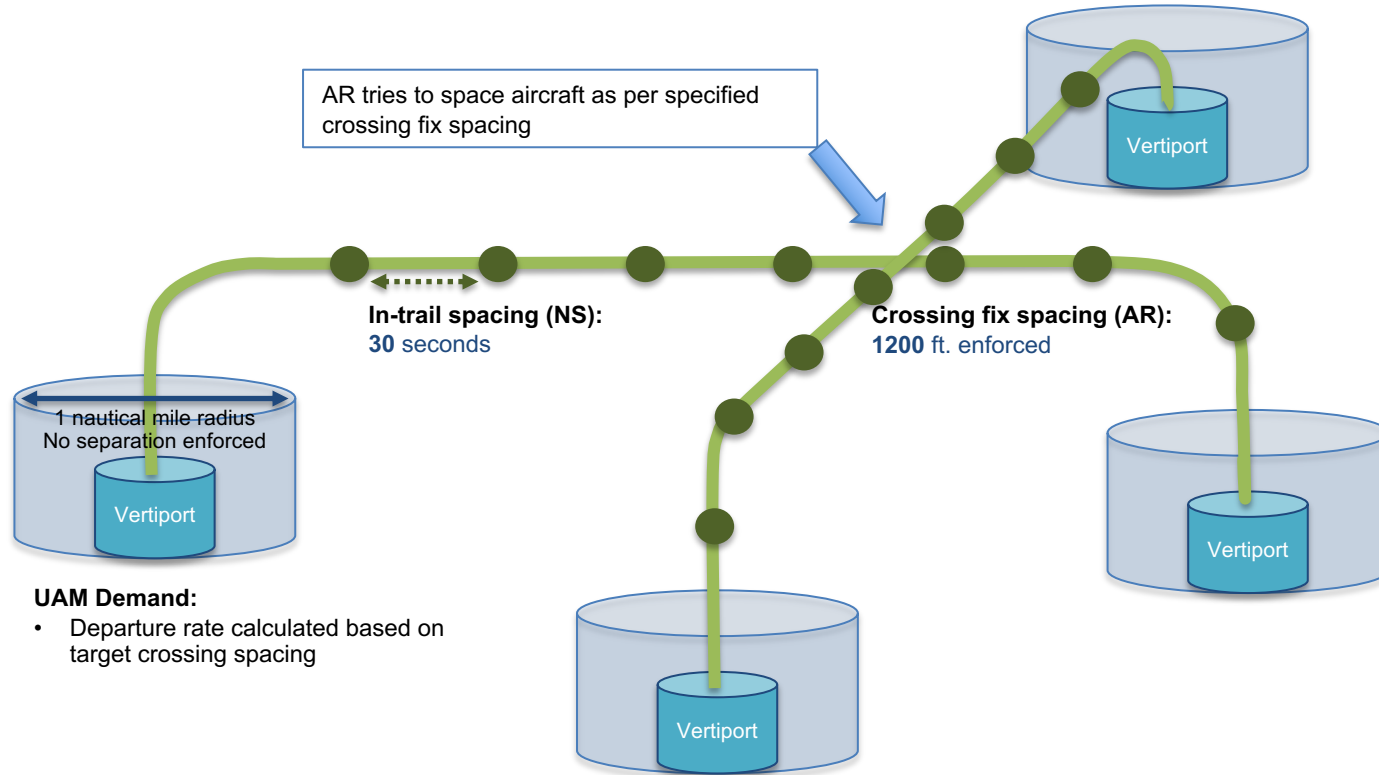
AR tries to space aircraft as per specified crossing fix spacing

Vertiport

In-trail spacing (NS):
30 seconds

Crossing fix spacing (AR):
1200 ft. enforced

1 nautical mile radius
No separation enforced

Vertiport

Vertiport

Vertiport

UAM Demand:
• Departure rate calculated based on target crossing spacing